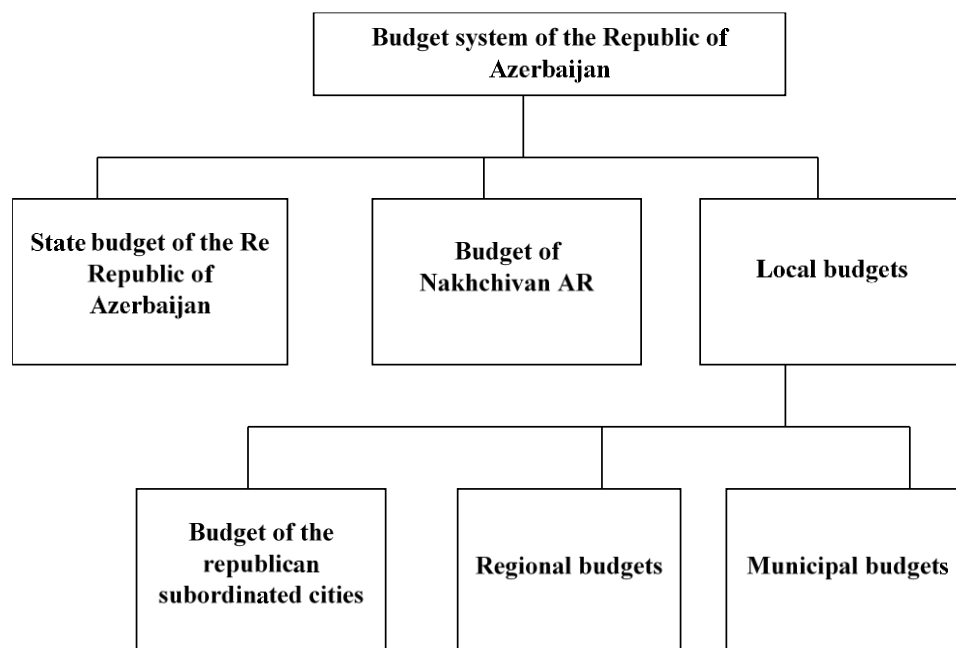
Budget system of the Republic of Azerbaijan

State budget of the Re Republic of Azerbaijan

Budget of Nakhchivan AR

Local budgets

Budget of the republican subordinated cities

Regional budgets

Municipal budgets